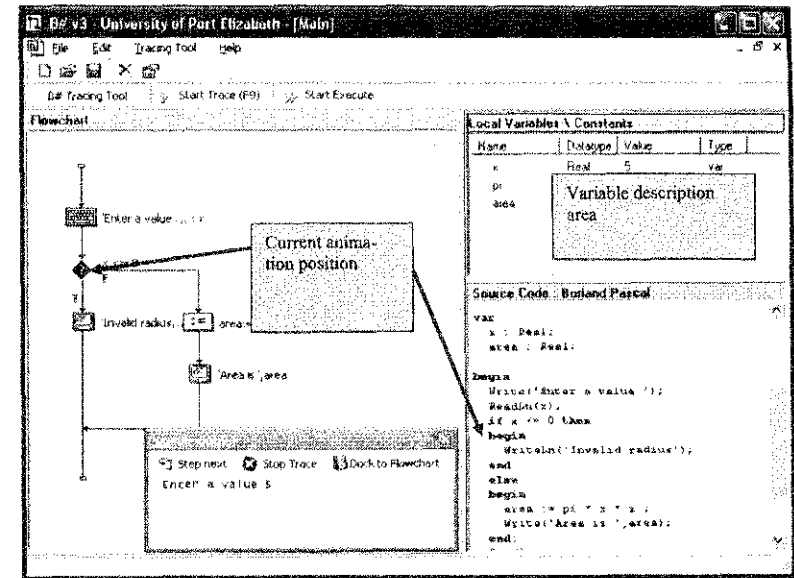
B# v3 - University of Port Elizabeth - [Main]

File Edit Tracing Tool Help

B# Tracing Tool Start Trace (F9) Start Execute

Flowchart

Enter a value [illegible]

Current animation position

'Invalid radius' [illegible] area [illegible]

'Area is ',area

Step next Stop Trace Dock to Flowchart

Enter a value 5

Local Variables \ Constants

| Name | Datatype | Value | Type |
|---|---|---|---|
| x | Real | 5 | var |
| pi | | | |
| area | | | |

Variable description area

Source Code : Borland Pascal

var
x : Real;
area : Real;

begin
Write('Enter a value ');
Readln(x);
if x <= 0 then
begin
Writeln('Invalid radius');
end
else
begin
area := pi * x * x ;
Write('Area is ',area);
end;